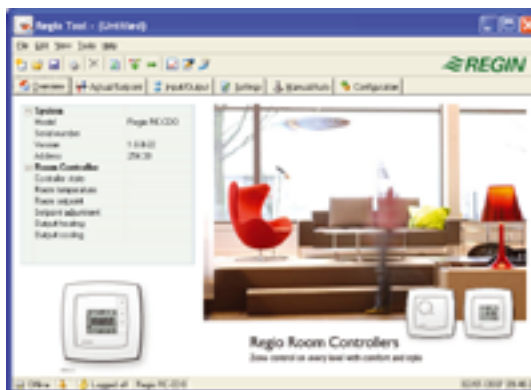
Regio Tool - (Untitled)

File Edit View Tools Help

REGIN

Overview | Actual/Setpoint | Input/Output | Settings | Manual/Auto | Configuration

System
Model | Regio RC-C0O
Serial number |
Version | 1.0-8-03
Address | 254:30
Room Controller
Controller state |
Room temperature |
Room setpoint |
Setpoint adjustment |
Output heating |
Output cooling |

Regio Room Controllers
Zone control on every level with comfort and style

Offline | Logged off | Regio RC-C0O | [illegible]